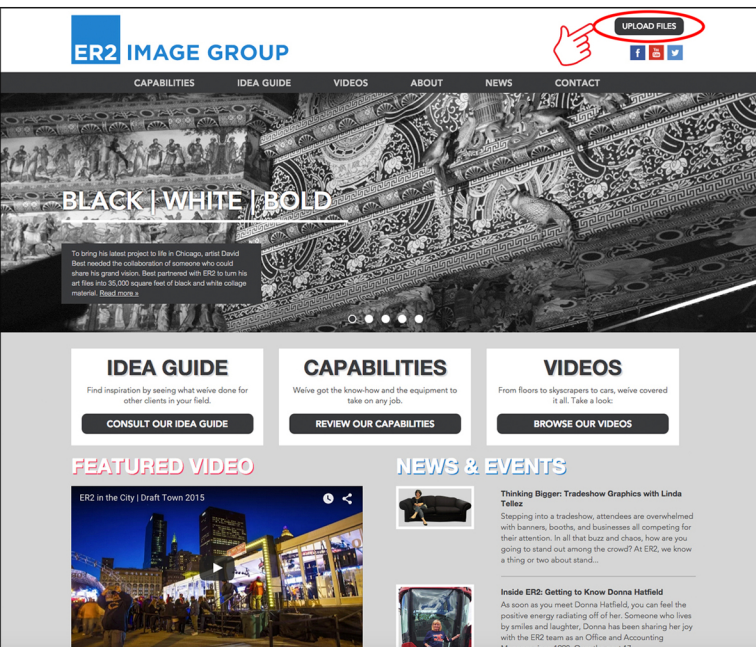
ER2 IMAGE GROUP

UPLOAD FILES

f You Tube t

CAPABILITIES IDEA GUIDE VIDEOS ABOUT NEWS CONTACT

BLACK | WHITE | BOLD

To bring his latest project to life in Chicago, artist David Best needed the collaboration of someone who could share his grand vision. Best partnered with ER2 to turn his art files into 35,000 square feet of black and white collage material. Read more »

IDEA GUIDE
Find inspiration by seeing what weive done for other clients in your field.
CONSULT OUR IDEA GUIDE

CAPABILITIES
Weive got the know-how and the equipment to take on any job.
REVIEW OUR CAPABILITIES

VIDEOS
From floors to skyscrapers to cars, weive covered it all. Take a look:
BROWSE OUR VIDEOS

FEATURED VIDEO

ER2 in the City | Draft Town 2015

NEWS & EVENTS

Thinking Bigger: Tradeshow Graphics with Linda Tellez
Stepping into a tradeshow, attendees are overwhelmed with banners, booths, and businesses all competing for their attention. In all that buzz and chaos, how are you going to stand out among the crowd? At ER2, we know a thing or two about stand...

Inside ER2: Getting to Know Donna Hatfield
As soon as you meet Donna Hatfield, you can feel the positive energy radiating off of her. Someone who lives by smiles and laughter, Donna has been sharing her joy with the ER2 team as an Office and Accounting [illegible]